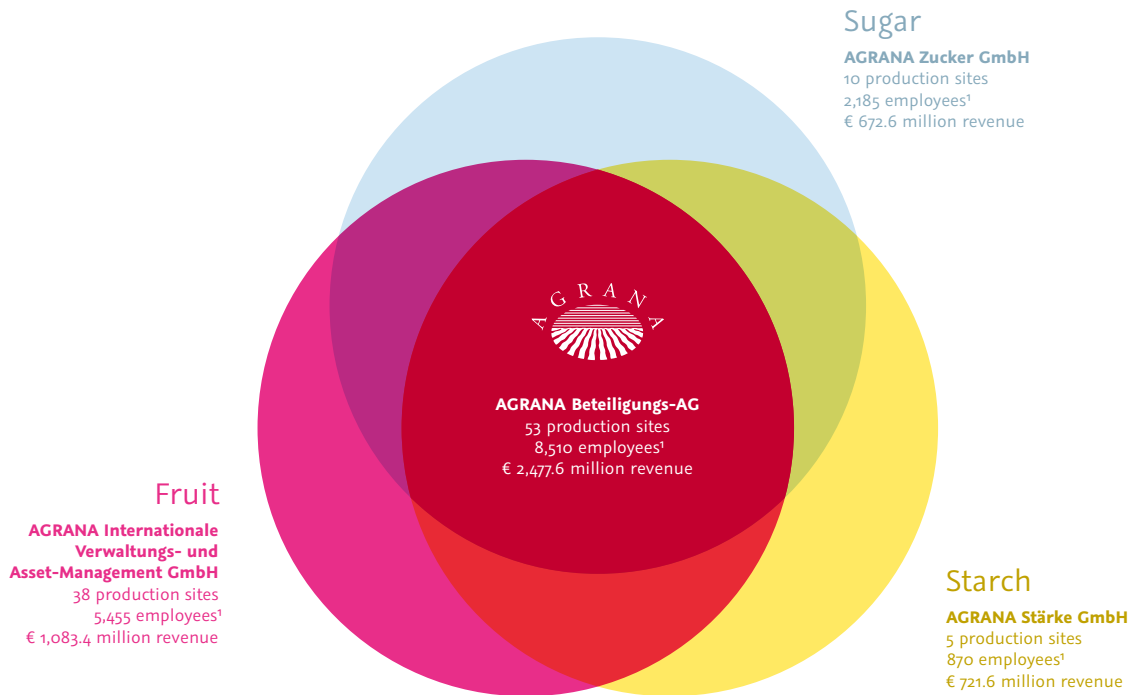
Sugar
AGRANA Zucker GmbH
10 production sites
2,185 employees¹
€ 672.6 million revenue

AGRANA

AGRANA Beteiligungs-AG
53 production sites
8,510 employees¹
€ 2,477.6 million revenue

Fruit
AGRANA Internationale Verwaltungs- und Asset-Management GmbH
38 production sites
5,455 employees¹
€ 1,083.4 million revenue

Starch
AGRANA Stärke GmbH
5 production sites
870 employees¹
€ 721.6 million revenue